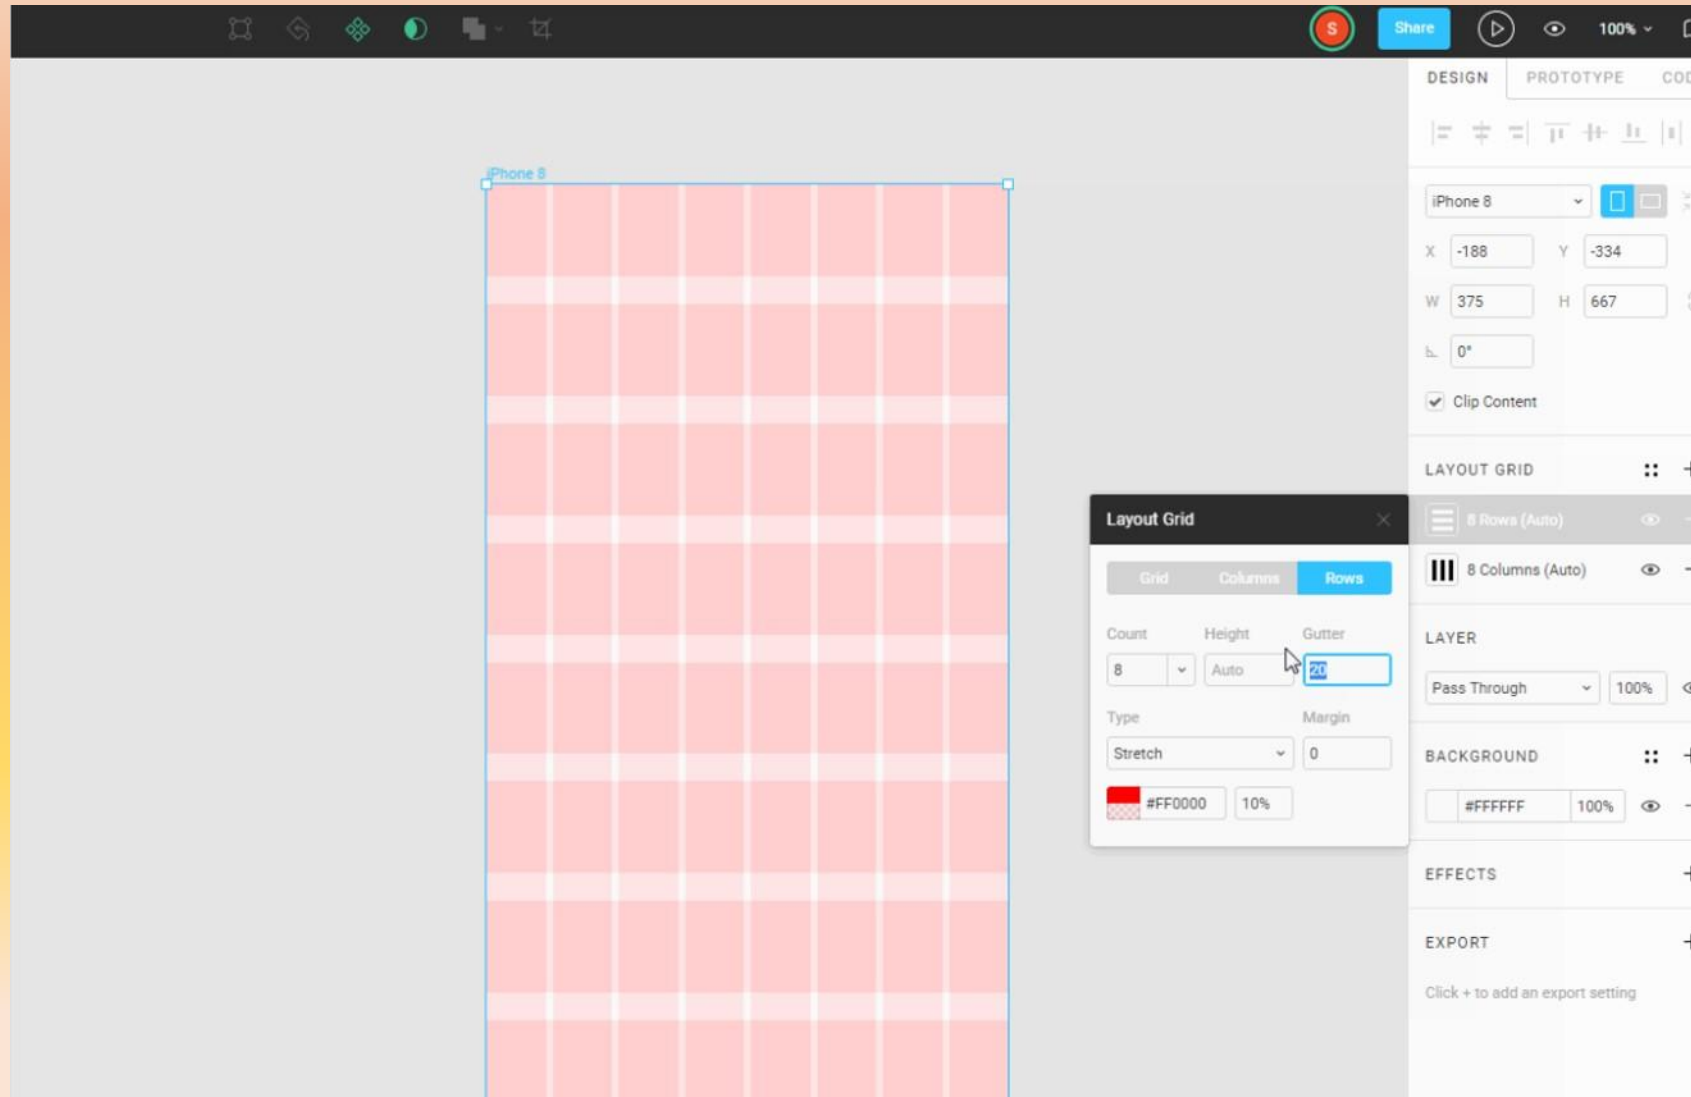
S Share 100%

DESIGN PROTOTYPE COD

iPhone 8

iPhone 8

X -188 Y -334

W 375 H 667

0°

Clip Content

LAYOUT GRID

8 Rows (Auto)

8 Columns (Auto)

Layout Grid

Grid Columns Rows

Count Height Gutter

8 Auto 20

Type Margin

Stretch 0

#FF0000 10%

LAYER

Pass Through 100%

BACKGROUND

#FFFFFF 100%

EFFECTS

EXPORT

Click + to add an export setting